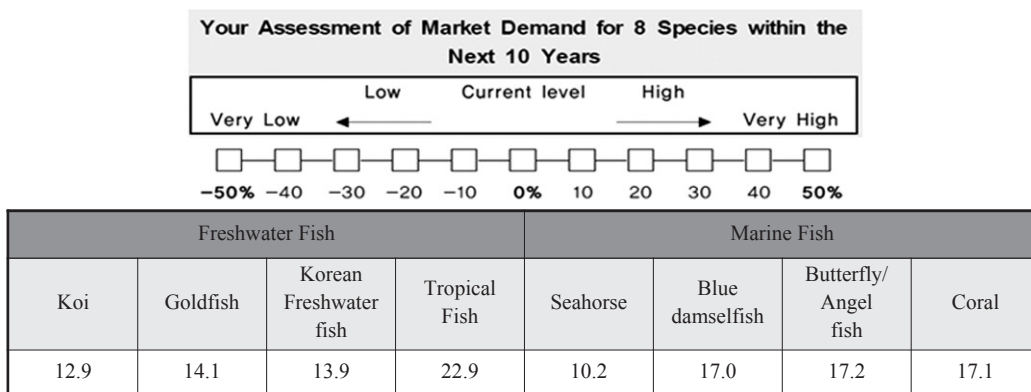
Your Assessment of Market Demand for 8 Species within the Next 10 Years

Low Current level High
Very Low Very High

−50% −40 −30 −20 −10 0% 10 20 30 40 50%

| Freshwater Fish | | | | Marine Fish | | | |
|---|---|---|---|---|---|---|---|
| Koi | Goldfish | Korean Freshwater fish | Tropical Fish | Seahorse | Blue damselfish | Butterfly/ Angel fish | Coral |
| 12.9 | 14.1 | 13.9 | 22.9 | 10.2 | 17.0 | 17.2 | 17.1 |